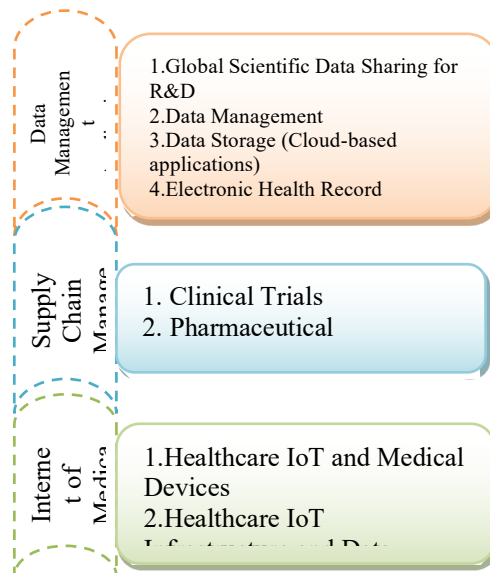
Data Managemen t

1.Global Scientific Data Sharing for R&D
2.Data Management
3.Data Storage (Cloud-based applications)
4.Electronic Health Record

Supply Chain Manage

1. Clinical Trials
2. Pharmaceutical

Interne t of Medica

1.Healthcare IoT and Medical Devices
2.Healthcare IoT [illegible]